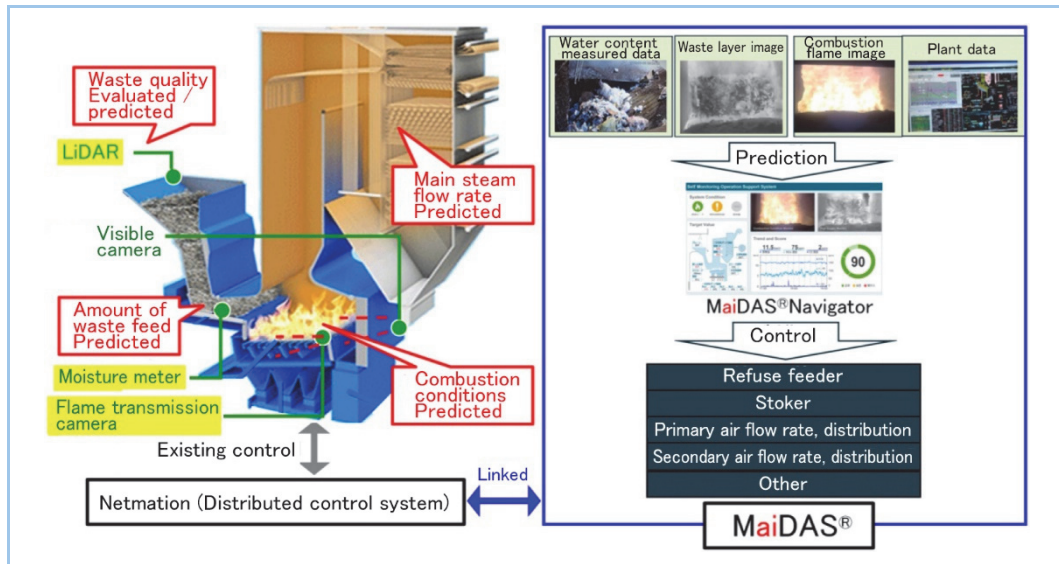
Waste quality Evaluated / predicted

LiDAR

Main steam flow rate Predicted

Visible camera

Amount of waste feed Predicted

Moisture meter

Flame transmission camera

Combustion conditions Predicted

Existing control

Netmation (Distributed control system)

Linked

Water content measured data

Waste layer image

Combustion flame image

Plant data

Prediction

90

MaiDAS®Navigator

Control

Refuse feeder
Stoker
Primary air flow rate, distribution
Secondary air flow rate, distribution
Other

MaiDAS®